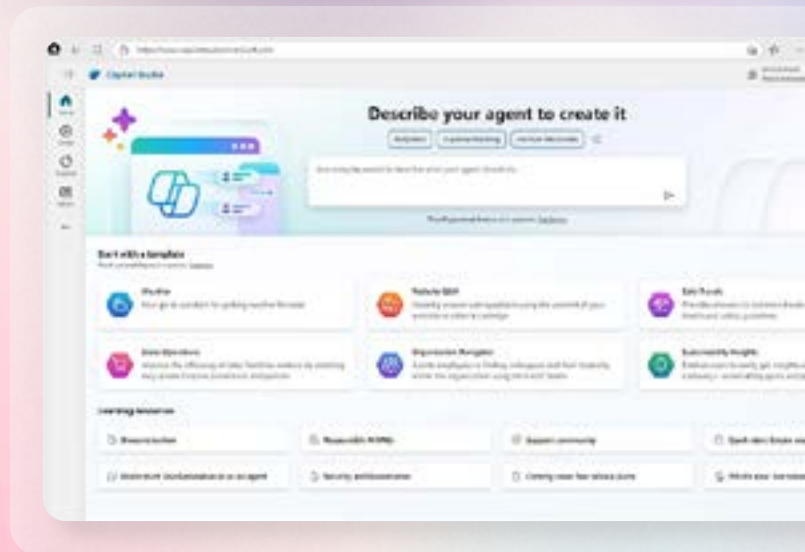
Copilot Studio

Describe your agent to create it

Start with a template

Weather

Website Q&A

Safe Travels

Store Operations

Organization Navigator

Sustainability Insights

Learning resources

Documentation

Responsible AI FAQs

Support community

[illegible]

Security and governance

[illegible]

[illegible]